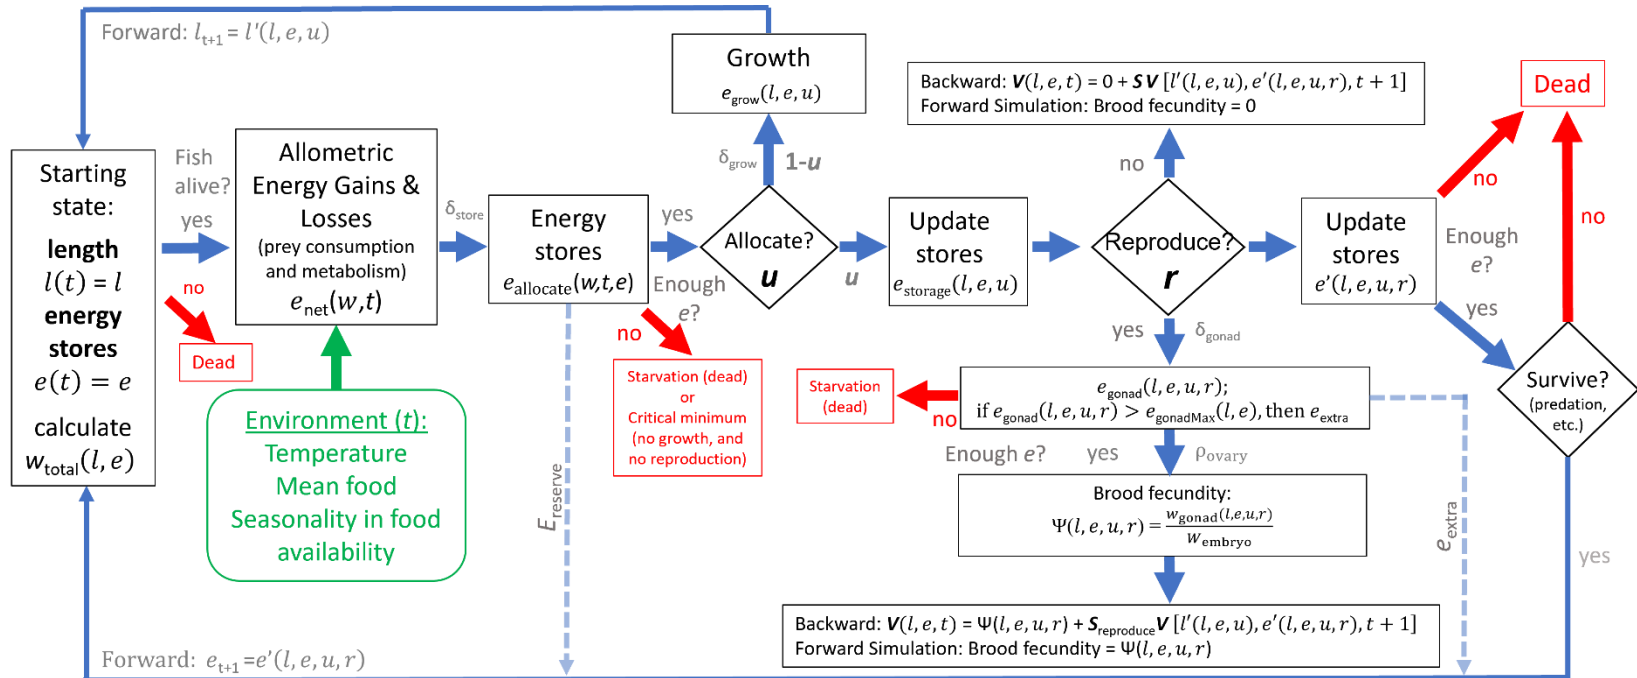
Forward: $l_{t+1} = l'(l, e, u)$

Growth
$e_{grow}(l, e, u)$

Backward: $\boldsymbol{V}(l, e, t) = 0 + \boldsymbol{S}\,\boldsymbol{V}\,[l'(l, e, u), e'(l, e, u, r), t + 1]$
Forward Simulation: Brood fecundity = 0

Dead

Starting state:
length
$l(t) = l$
energy stores
$e(t) = e$
calculate
$w_{total}(l, e)$

Fish alive?
yes
no
Dead

Allometric Energy Gains & Losses
(prey consumption and metabolism)
$e_{net}(w,t)$

$\delta_{store}$

Energy stores
$e_{allocate}(w,t,e)$

yes
Enough e?
no

$\delta_{grow}$
1-$u$

Allocate?
$u$

$u$

Update stores
$e_{storage}(l, e, u)$

no

Reproduce?
$r$

Update stores
$e'(l, e, u, r)$

no
Enough e?
yes

no

Survive?
(predation, etc.)

yes

Environment (t):
Temperature
Mean food
Seasonality in food availability

Starvation (dead)
or
Critical minimum
(no growth, and no reproduction)

Starvation (dead)

no

yes
$\delta_{gonad}$

$e_{gonad}(l, e, u, r)$;
if $e_{gonad}(l, e, u, r) > e_{gonadMax}(l, e)$, then $e_{extra}$

Enough e?
yes
$\rho_{ovary}$

Brood fecundity:
$\Psi(l, e, u, r) = \frac{w_{gonad}(l,e,u,r)}{w_{embryo}}$

$E_{reserve}$

$e_{extra}$

Backward: $\boldsymbol{V}(l, e, t) = \Psi(l, e, u, r) + \boldsymbol{S}_{reproduce}\boldsymbol{V}\,[l'(l, e, u), e'(l, e, u, r), t + 1]$
Forward Simulation: Brood fecundity = $\Psi(l, e, u, r)$

Forward: $e_{t+1} = e'(l, e, u, r)$